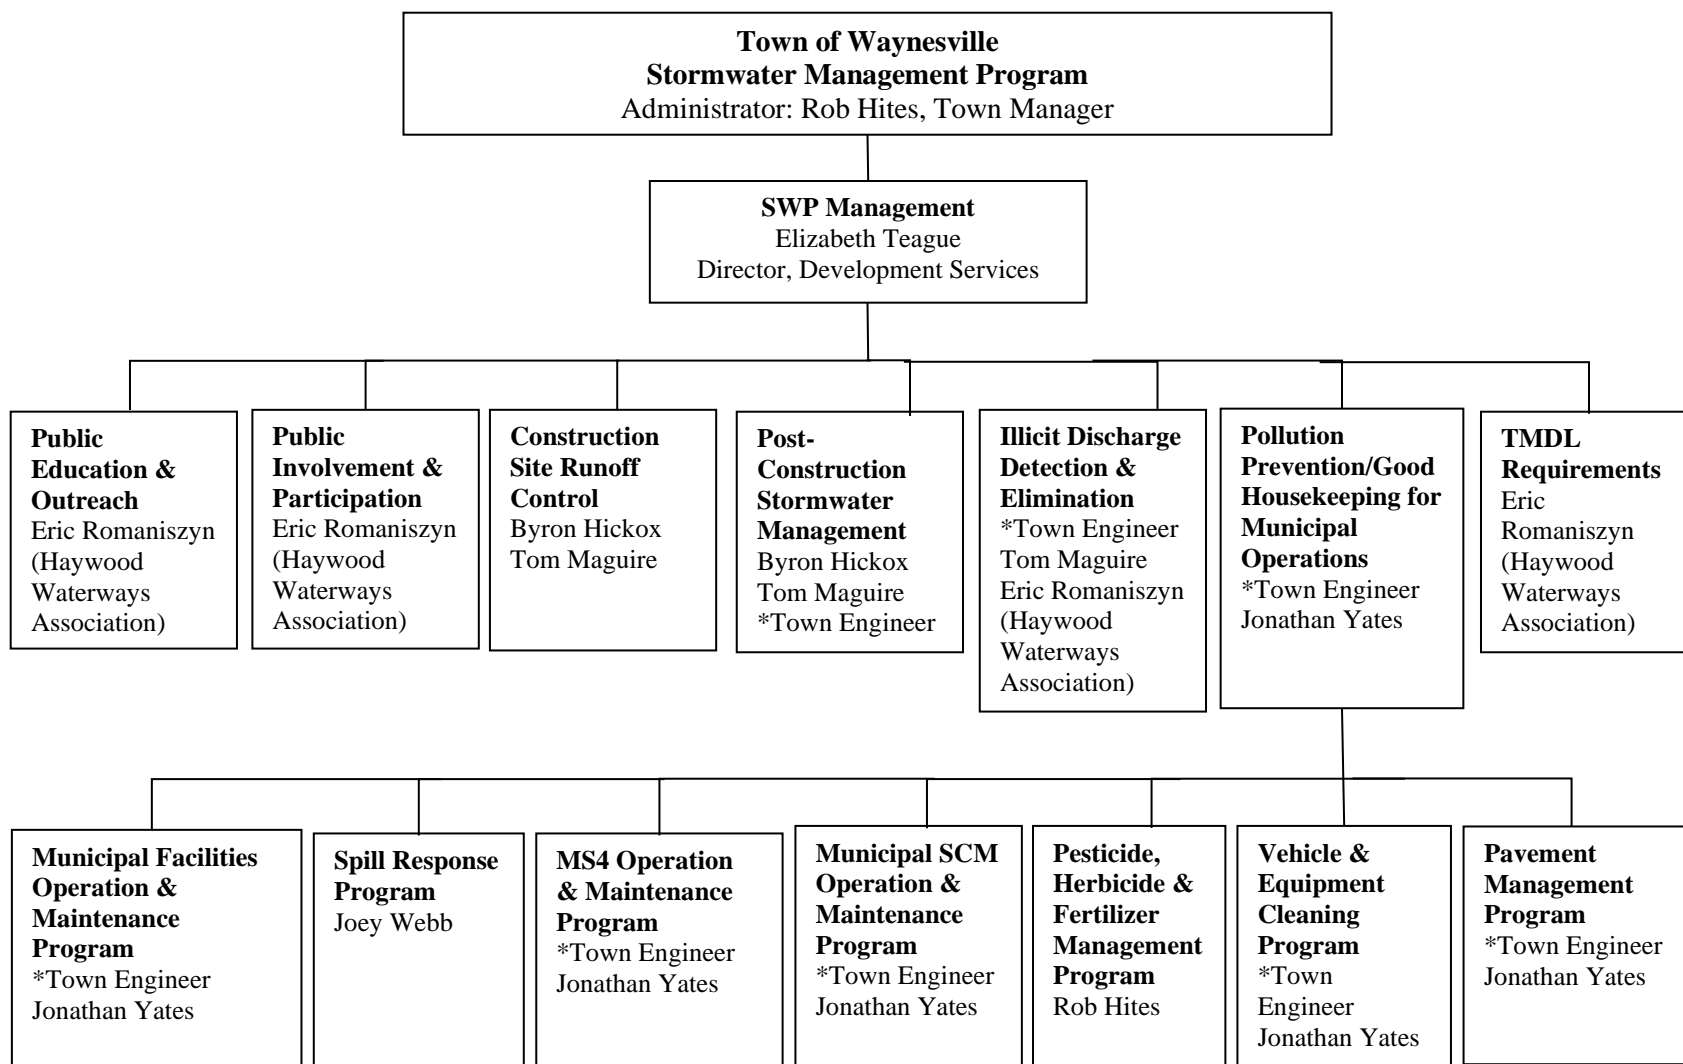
**Town of Waynesville**
**Stormwater Management Program**
Administrator: Rob Hites, Town Manager

**SWP Management**
Elizabeth Teague
Director, Development Services

**Public Education & Outreach**
Eric Romaniszyn (Haywood Waterways Association)

**Public Involvement & Participation**
Eric Romaniszyn (Haywood Waterways Association)

**Construction Site Runoff Control**
Byron Hickox
Tom Maguire

**Post-Construction Stormwater Management**
Byron Hickox
Tom Maguire
*Town Engineer

**Illicit Discharge Detection & Elimination**
*Town Engineer
Tom Maguire
Eric Romaniszyn (Haywood Waterways Association)

**Pollution Prevention/Good Housekeeping for Municipal Operations**
*Town Engineer
Jonathan Yates

**TMDL Requirements**
Eric Romaniszyn (Haywood Waterways Association)

**Municipal Facilities Operation & Maintenance Program**
*Town Engineer
Jonathan Yates

**Spill Response Program**
Joey Webb

**MS4 Operation & Maintenance Program**
*Town Engineer
Jonathan Yates

**Municipal SCM Operation & Maintenance Program**
*Town Engineer
Jonathan Yates

**Pesticide, Herbicide & Fertilizer Management Program**
Rob Hites

**Vehicle & Equipment Cleaning Program**
*Town Engineer
Jonathan Yates

**Pavement Management Program**
*Town Engineer
Jonathan Yates